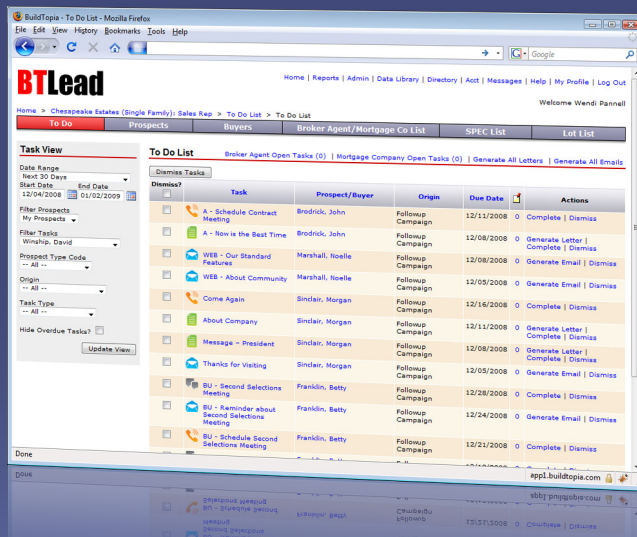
BuildTopia - To Do List - Mozilla Firefox

File Edit View History Bookmarks Tools Help

Google

BTLead

Home | Reports | Admin | Data Library | Directory | Acct | Messages | Help | My Profile | Log Out

Welcome Wendi Pannell

Home > Chesapeake Estates (Single Family): Sales Rep > To Do List > To Do List

| To Do | Prospects | Buyers | Broker Agent/Mortgage Co List | SPEC List | Lot List |
|---|---|---|---|---|---|

Task View

Date Range
Next 30 Days
Start Date 12/04/2008
End Date 01/02/2009

Filter Prospects
My Prospects

Filter Tasks
Winship, David

Prospect Type Code
-- All --

Origin
-- All --

Task Type
-- All --

Hide Overdue Tasks?

Update View

To Do List

Broker Agent Open Tasks (0) | Mortgage Company Open Tasks (0) | Generate All Letters | Generate All Emails

Dismiss Tasks

| Dismiss? | Task | Prospect/Buyer | Origin | Due Date | | Actions |
|---|---|---|---|---|---|---|
| | A - Schedule Contract Meeting | Brodrick, John | Followup Campaign | 12/11/2008 | 0 | Complete \| Dismiss |
| | A - Now is the Best Time | Brodrick, John | Followup Campaign | 12/08/2008 | 0 | Generate Letter \| Complete \| Dismiss |
| | WEB - Our Standard Features | Marshall, Noelle | Followup Campaign | 12/08/2008 | 0 | Generate Email \| Dismiss |
| | WEB - About Community | Marshall, Noelle | Followup Campaign | 12/05/2008 | 0 | Generate Email \| Dismiss |
| | Come Again | Sinclair, Morgan | Followup Campaign | 12/16/2008 | 0 | Complete \| Dismiss |
| | About Company | Sinclair, Morgan | Followup Campaign | 12/11/2008 | 0 | Generate Letter \| Complete \| Dismiss |
| | Message - President | Sinclair, Morgan | Followup Campaign | 12/08/2008 | 0 | Generate Letter \| Complete \| Dismiss |
| | Thanks for Visiting | Sinclair, Morgan | Followup Campaign | 12/05/2008 | 0 | Generate Email \| Dismiss |
| | BU - Second Selections Meeting | Franklin, Betty | Followup Campaign | 12/26/2008 | 0 | Complete \| Dismiss |
| | BU - Reminder about Second Selections Meeting | Franklin, Betty | Followup Campaign | 12/24/2008 | 0 | Generate Email \| Dismiss |
| | BU - Schedule Second Selections Meeting | Franklin, Betty | Followup Campaign | 12/21/2008 | 0 | Complete \| Dismiss |

Done

app1.buildtopia.com